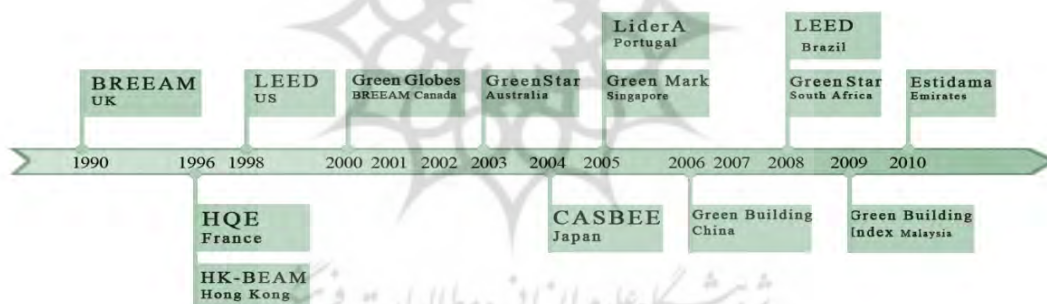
LiderA
Portugal

LEED
Brazil

BREEAM
UK

LEED
US

Green Globes
BREEAM Canada

GreenStar
Australia

Green Mark
Singapore

Green Star
South Africa

Estidama
Emirates

1990 1996 1998 2000 2001 2002 2003 2004 2005 2006 2007 2008 2009 2010

HQE
France

CASBEE
Japan

Green Building
China

Green Building
Index Malaysia

HK-BEAM
Hong Kong